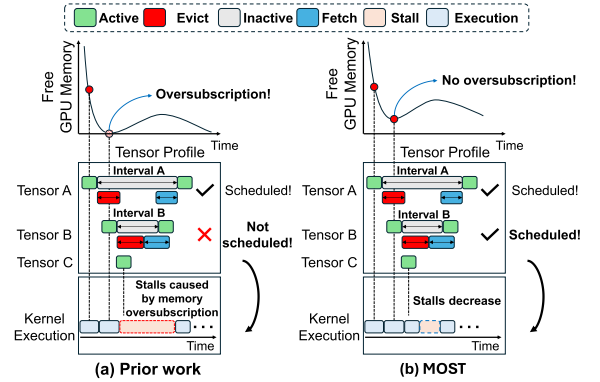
Active Evict Inactive Fetch Stall Execution

Free GPU Memory

Oversubscription!

Time

Tensor Profile

Interval A

Tensor A

Scheduled!

Interval B

Tensor B

Not scheduled!

Tensor C

Stalls caused by memory oversubscription

Kernel Execution

Time

(a) Prior work

Free GPU Memory

No oversubscription!

Time

Tensor Profile

Interval A

Tensor A

Scheduled!

Interval B

Tensor B

Scheduled!

Tensor C

Stalls decrease

Kernel Execution

Time

(b) MOST